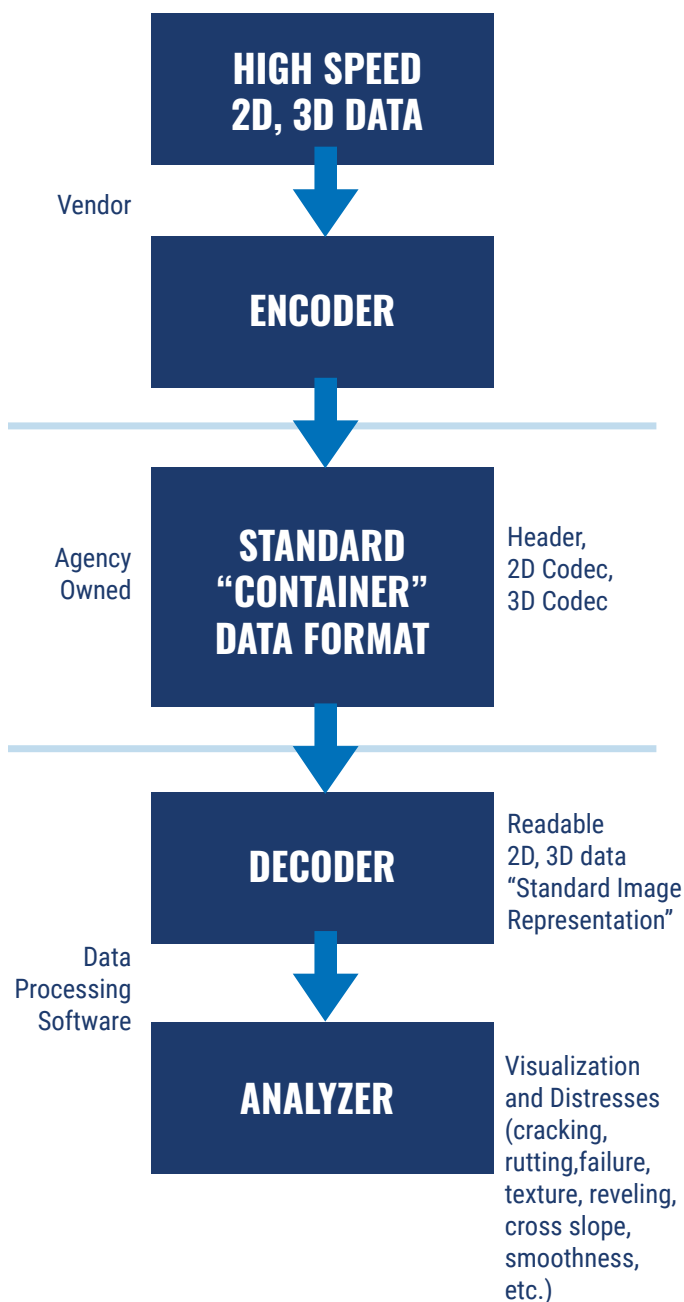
HIGH SPEED 2D, 3D DATA

Vendor

ENCODER

Agency Owned

STANDARD "CONTAINER" DATA FORMAT

Header, 2D Codec, 3D Codec

DECODER

Readable 2D, 3D data "Standard Image Representation"

Data Processing Software

ANALYZER

Visualization and Distresses (cracking, rutting,failure, texture, reveling, cross slope, smoothness, etc.)